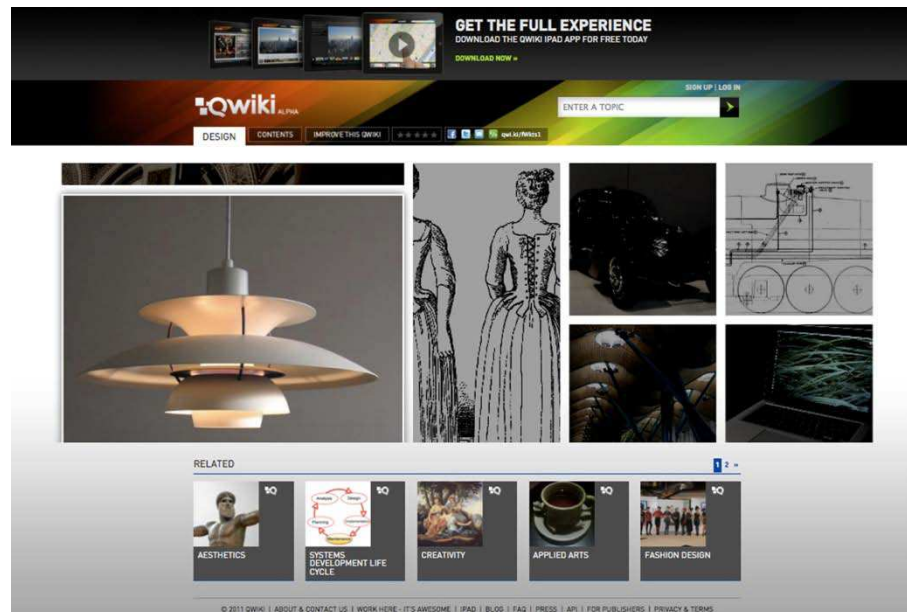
GET THE FULL EXPERIENCE
DOWNLOAD THE QWIKI IPAD APP FOR FREE TODAY
DOWNLOAD NOW »

Qwiki ALPHA

SIGN UP | LOG IN
ENTER A TOPIC

DESIGN | CONTENTS | IMPROVE THIS QWIKI | qwi.ki/fWkts1

RELATED
1 2 »

AESTHETICS
SYSTEMS DEVELOPMENT LIFE CYCLE
CREATIVITY
APPLIED ARTS
FASHION DESIGN

© 2011 QWIKI | ABOUT & CONTACT US | WORK HERE - IT'S AWESOME | IPAD | BLOG | FAQ | PRESS | API | FOR PUBLISHERS | PRIVACY & TERMS